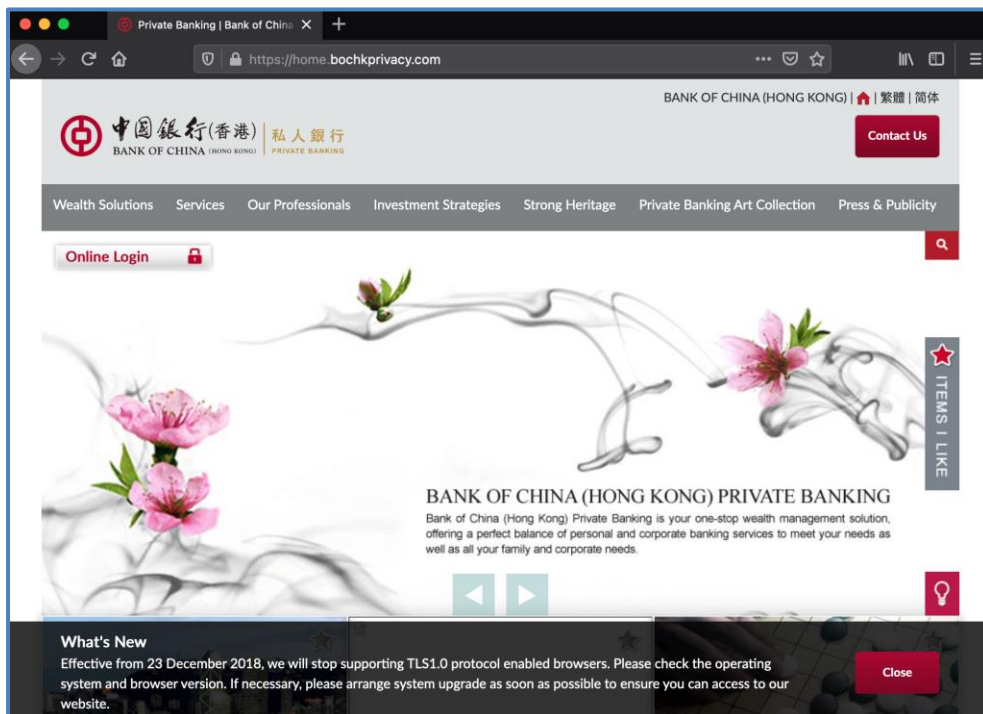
Private Banking | Bank of China

https://home.bochkprivacy.com

BANK OF CHINA (HONG KONG) | | 繁體 | 简体

中国銀行(香港) BANK OF CHINA (HONG KONG) | 私人銀行 PRIVATE BANKING

Contact Us

Wealth Solutions Services Our Professionals Investment Strategies Strong Heritage Private Banking Art Collection Press & Publicity

Online Login

ITEMS I LIKE

BANK OF CHINA (HONG KONG) PRIVATE BANKING

Bank of China (Hong Kong) Private Banking is your one-stop wealth management solution, offering a perfect balance of personal and corporate banking services to meet your needs as well as all your family and corporate needs.

What's New

Effective from 23 December 2018, we will stop supporting TLS1.0 protocol enabled browsers. Please check the operating system and browser version. If necessary, please arrange system upgrade as soon as possible to ensure you can access to our website.

Close